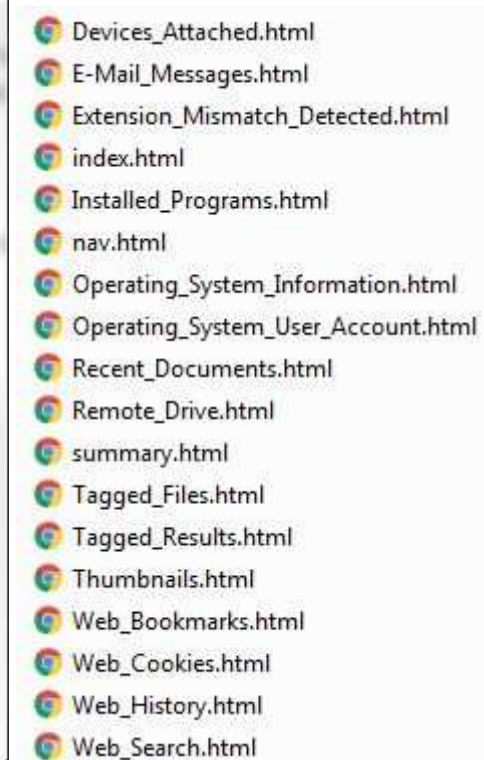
Devices_Attached.html
E-Mail_Messages.html
Extension_Mismatch_Detected.html
index.html
Installed_Programs.html
nav.html
Operating_System_Information.html
Operating_System_User_Account.html
Recent_Documents.html
Remote_Drive.html
summary.html
Tagged_Files.html
Tagged_Results.html
Thumbnails.html
Web_Bookmarks.html
Web_Cookies.html
Web_History.html
Web_Search.html